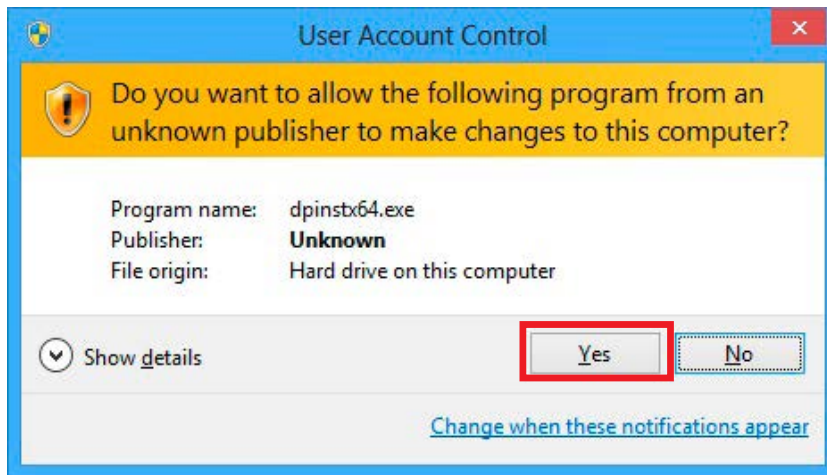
User Account Control

Do you want to allow the following program from an unknown publisher to make changes to this computer?

Program name: dpinstx64.exe
Publisher: Unknown
File origin: Hard drive on this computer

Show details

Yes

No

Change when these notifications appear